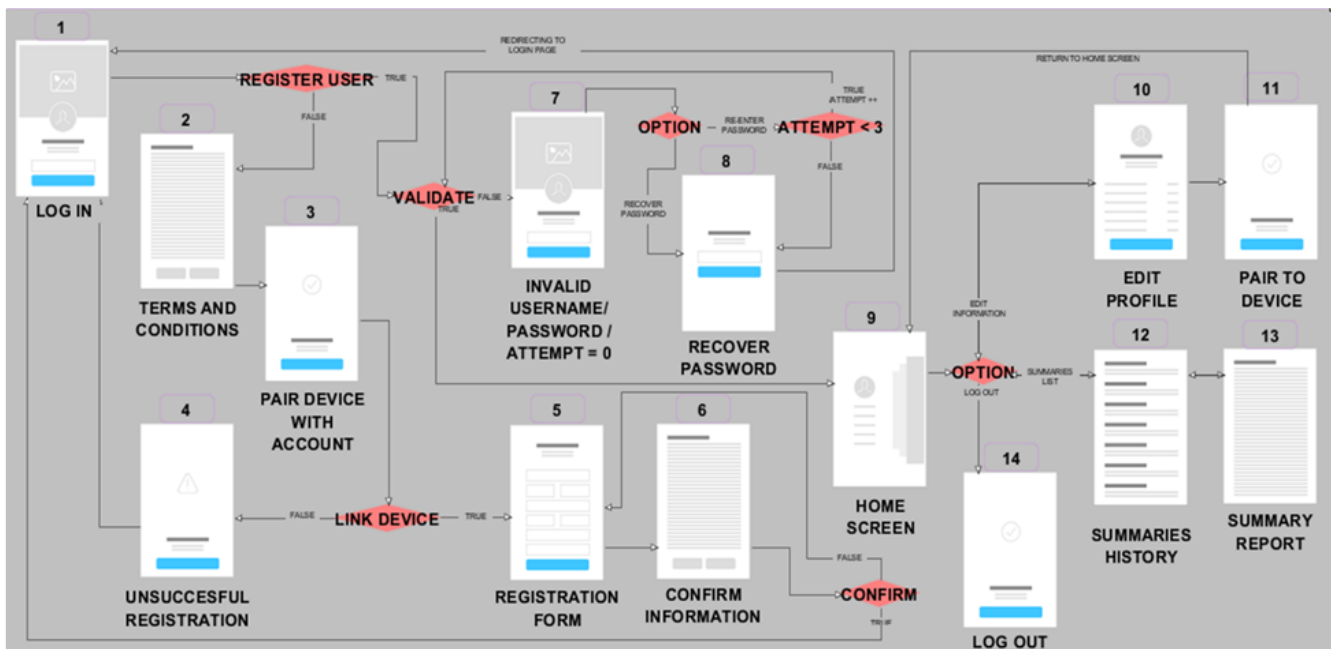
1
LOG IN
REDIRECTING TO LOGIN PAGE
REGISTER USER
TRUE
FALSE
2
TERMS AND CONDITIONS
3
PAIR DEVICE WITH ACCOUNT
4
UNSUCCESFUL REGISTRATION
FALSE
LINK DEVICE
TRUE
5
REGISTRATION FORM
6
CONFIRM INFORMATION
FALSE
CONFIRM
TRUE
VALIDATE
FALSE
TRUE
7
INVALID USERNAME/ PASSWORD / ATTEMPT = 0
OPTION
RE-ENTER PASSWORD
ATTEMPT < 3
TRUE ATTEMPT ++
FALSE
RECOVER PASSWORD
8
RECOVER PASSWORD
RETURN TO HOME SCREEN
9
HOME SCREEN
EDIT INFORMATION
OPTION
SUMMARIES LIST
LOG OUT
10
EDIT PROFILE
11
PAIR TO DEVICE
12
SUMMARIES HISTORY
13
SUMMARY REPORT
14
LOG OUT